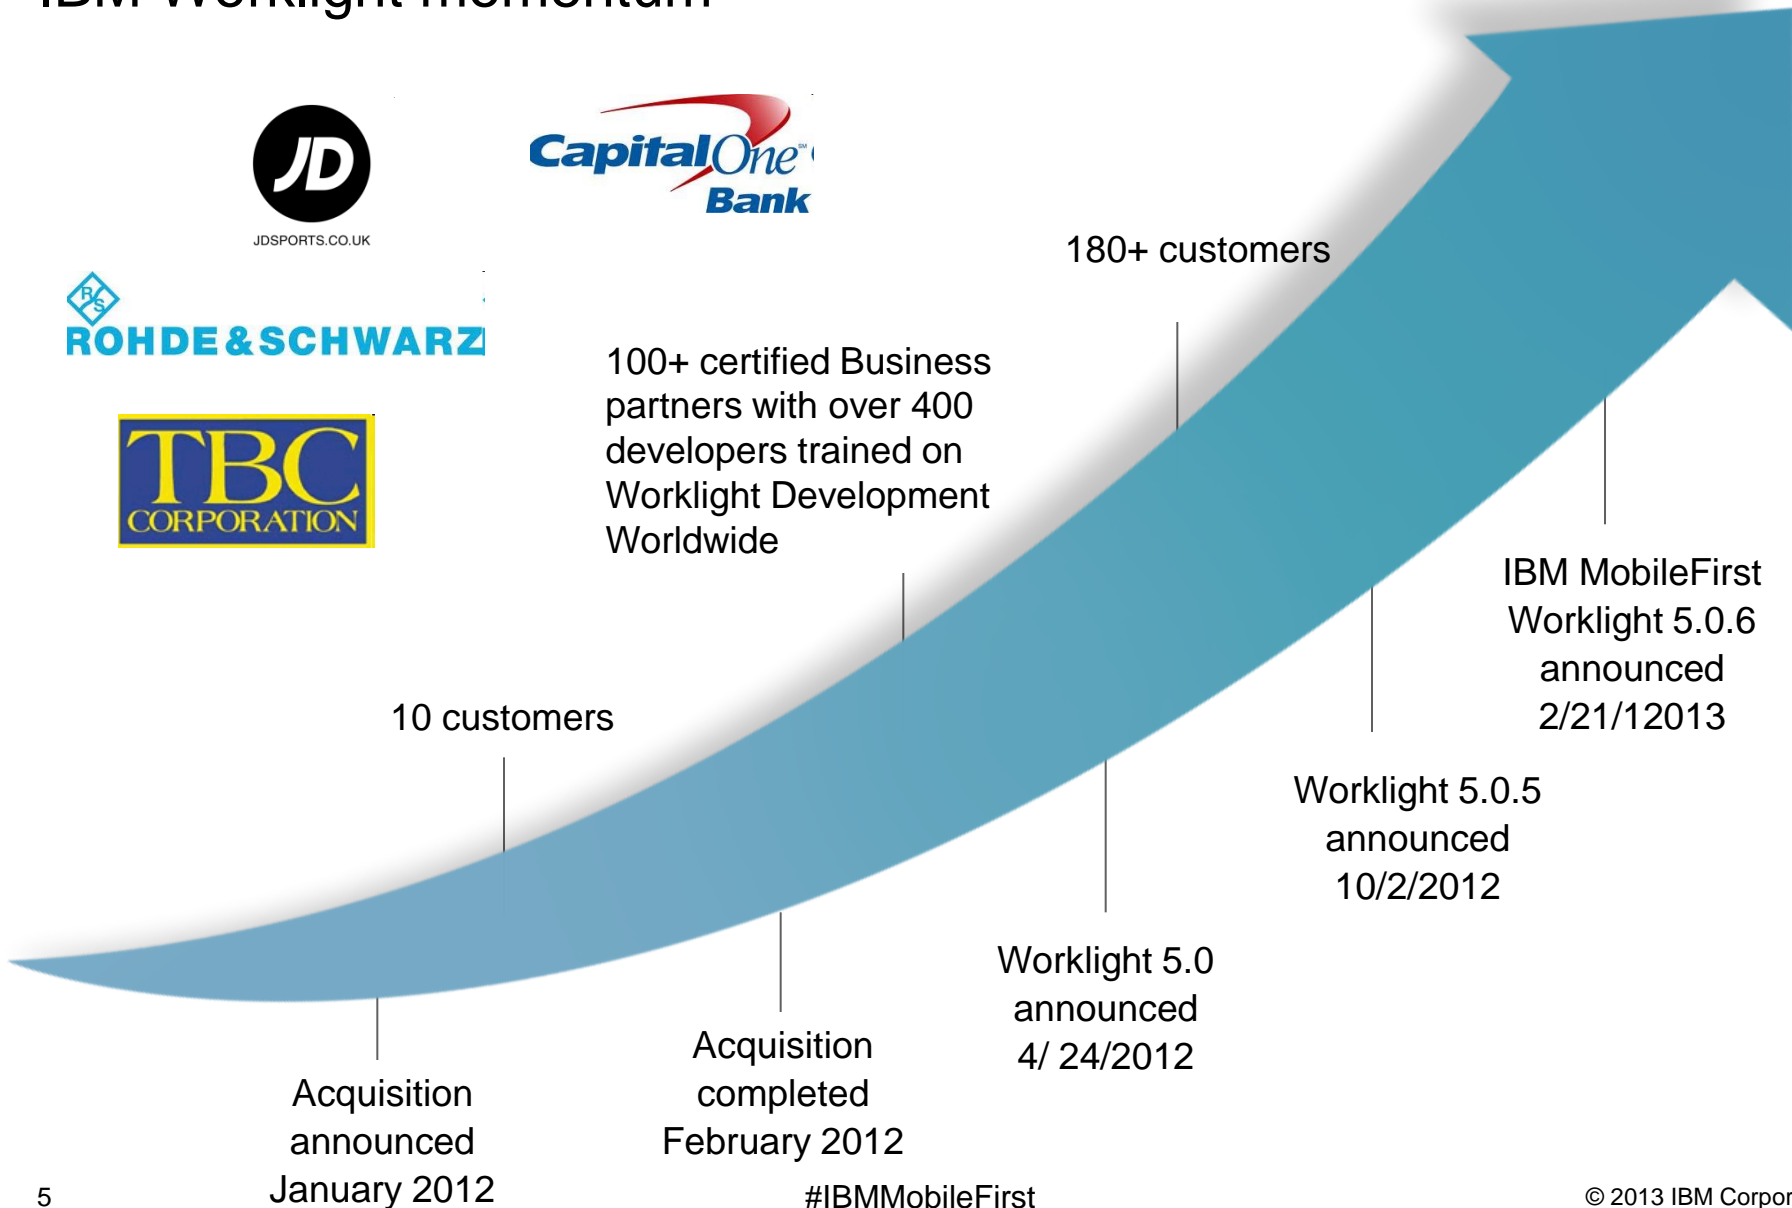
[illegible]

JD
JDSPORTS.CO.UK

Capital One Bank

ROHDE&SCHWARZ

TBC CORPORATION

180+ customers

100+ certified Business partners with over 400 developers trained on Worklight Development Worldwide

IBM MobileFirst Worklight 5.0.6 announced 2/21/12013

10 customers

Worklight 5.0.5 announced 10/2/2012

Worklight 5.0 announced 4/ 24/2012

Acquisition completed February 2012

Acquisition announced January 2012

5

#IBMMobileFirst

© 2013 IBM Corpor